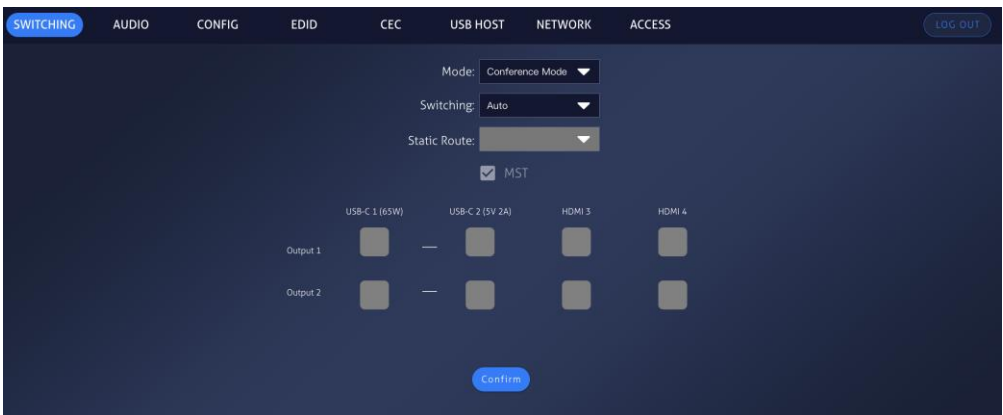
SWITCHING AUDIO CONFIG EDID CEC USB HOST NETWORK ACCESS LOG OUT

Mode: Conference Mode

Switching: Auto

Static Route:

MST

| | USB-C 1 (65W) | | USB-C 2 (5V 2A) | HDMI 3 | HDMI 4 |
|---|---|---|---|---|---|
| Output 1 | | — | | | |
| Output 2 | | — | | | |

Confirm